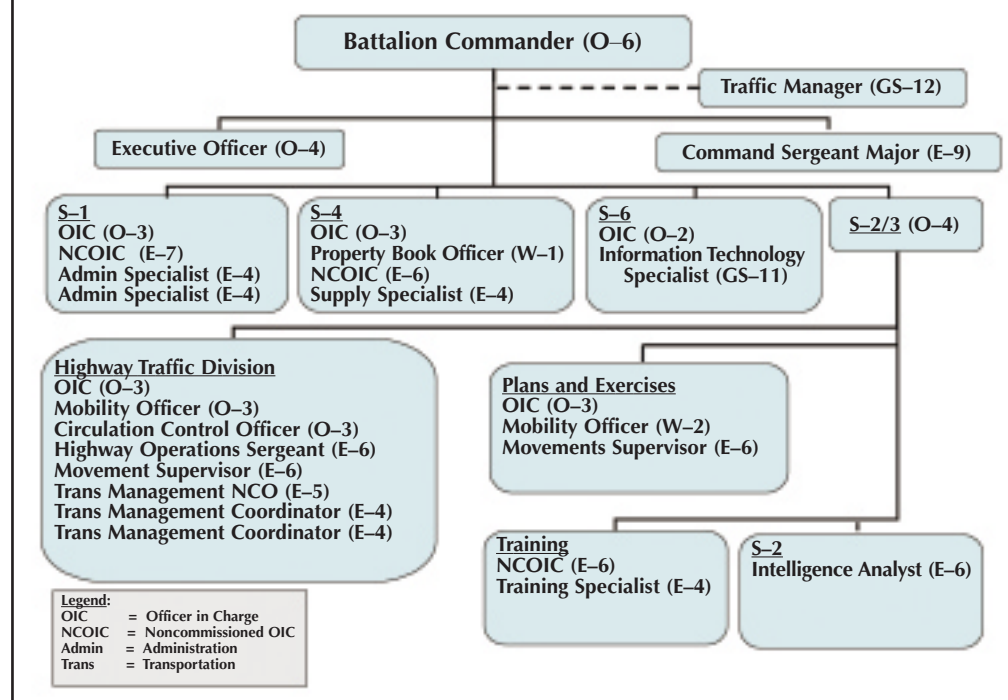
Battalion Commander (O–6)

Traffic Manager (GS–12)

Executive Officer (O–4)

Command Sergeant Major (E–9)

S–1
OIC (O–3)
NCOIC (E–7)
Admin Specialist (E–4)
Admin Specialist (E–4)

S–4
OIC (O–3)
Property Book Officer (W–1)
NCOIC (E–6)
Supply Specialist (E–4)

S–6
OIC (O–2)
Information Technology Specialist (GS–11)

S–2/3 (O–4)

Highway Traffic Division
OIC (O–3)
Mobility Officer (O–3)
Circulation Control Officer (O–3)
Highway Operations Sergeant (E–6)
Movement Supervisor (E–6)
Trans Management NCO (E–5)
Trans Management Coordinator (E–4)
Trans Management Coordinator (E–4)

Plans and Exercises
OIC (O–3)
Mobility Officer (W–2)
Movements Supervisor (E–6)

Training
NCOIC (E–6)
Training Specialist (E–4)

S–2
Intelligence Analyst (E–6)

Legend:
OIC = Officer in Charge
NCOIC = Noncommissioned OIC
Admin = Administration
Trans = Transportation